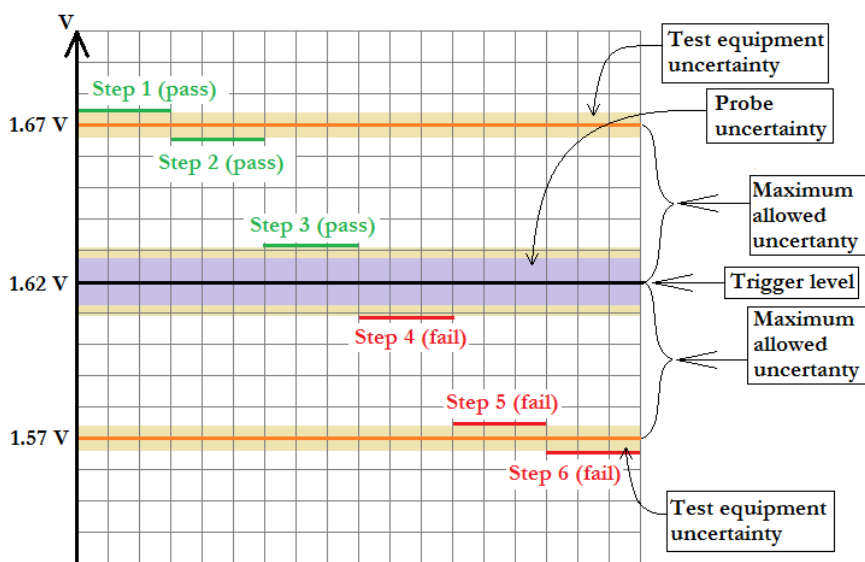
V

Test equipment uncertainty

Step 1 (pass)

1.67 V

Probe uncertainty

Step 2 (pass)

Maximum allowed uncertanty

Step 3 (pass)

1.62 V

Trigger level

Step 4 (fail)

Maximum allowed uncertanty

Step 5 (fail)

1.57 V

Step 6 (fail)

Test equipment uncertainty